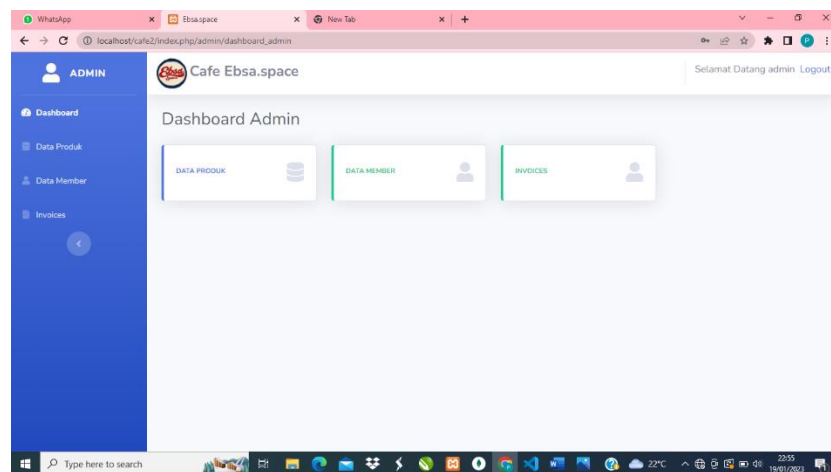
WhatsApp
Ebsa.space
New Tab
localhost/cafe2/index.php/admin/dashboard_admin

ADMIN

Cafe Ebsa.space

Selamat Datang admin Logout

Dashboard
Data Produk
Data Member
Invoices

Dashboard Admin

DATA PRODUK
DATA MEMBER
INVOICES

Type here to search
22°C
22:55
19/01/2023